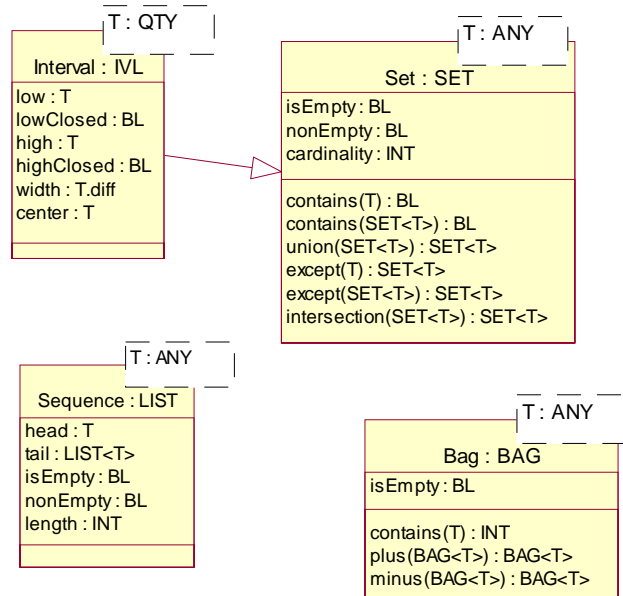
T : QTY

Interval : IVL

low : T
lowClosed : BL
high : T
highClosed : BL
width : T.diff
center : T

T : ANY

Set : SET

isEmpty : BL
nonEmpty : BL
cardinality : INT

contains(T) : BL
contains(SET<T>) : BL
union(SET<T>) : SET<T>
except(T) : SET<T>
except(SET<T>) : SET<T>
intersection(SET<T>) : SET<T>

T : ANY

Sequence : LIST

head : T
tail : LIST<T>
isEmpty : BL
nonEmpty : BL
length : INT

T : ANY

Bag : BAG

isEmpty : BL

contains(T) : INT
plus(BAG<T>) : BAG<T>
minus(BAG<T>) : BAG<T>